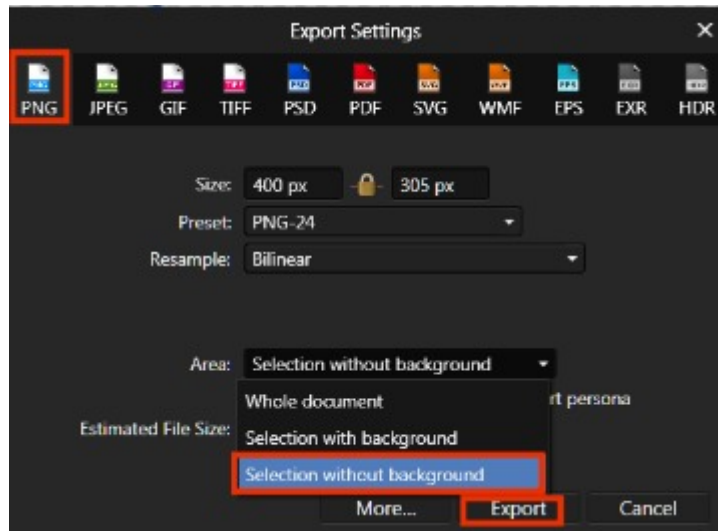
Export Settings

PNG JPEG GIF TIFF PSD PDF SVG WMF EPS EXR HDR

Size: 400 px 305 px

Preset: PNG-24

Resample: Bilinear

Area: Selection without background

Whole document

Selection with background

Selection without background

rt persona

Estimated File Size:

More... Export Cancel